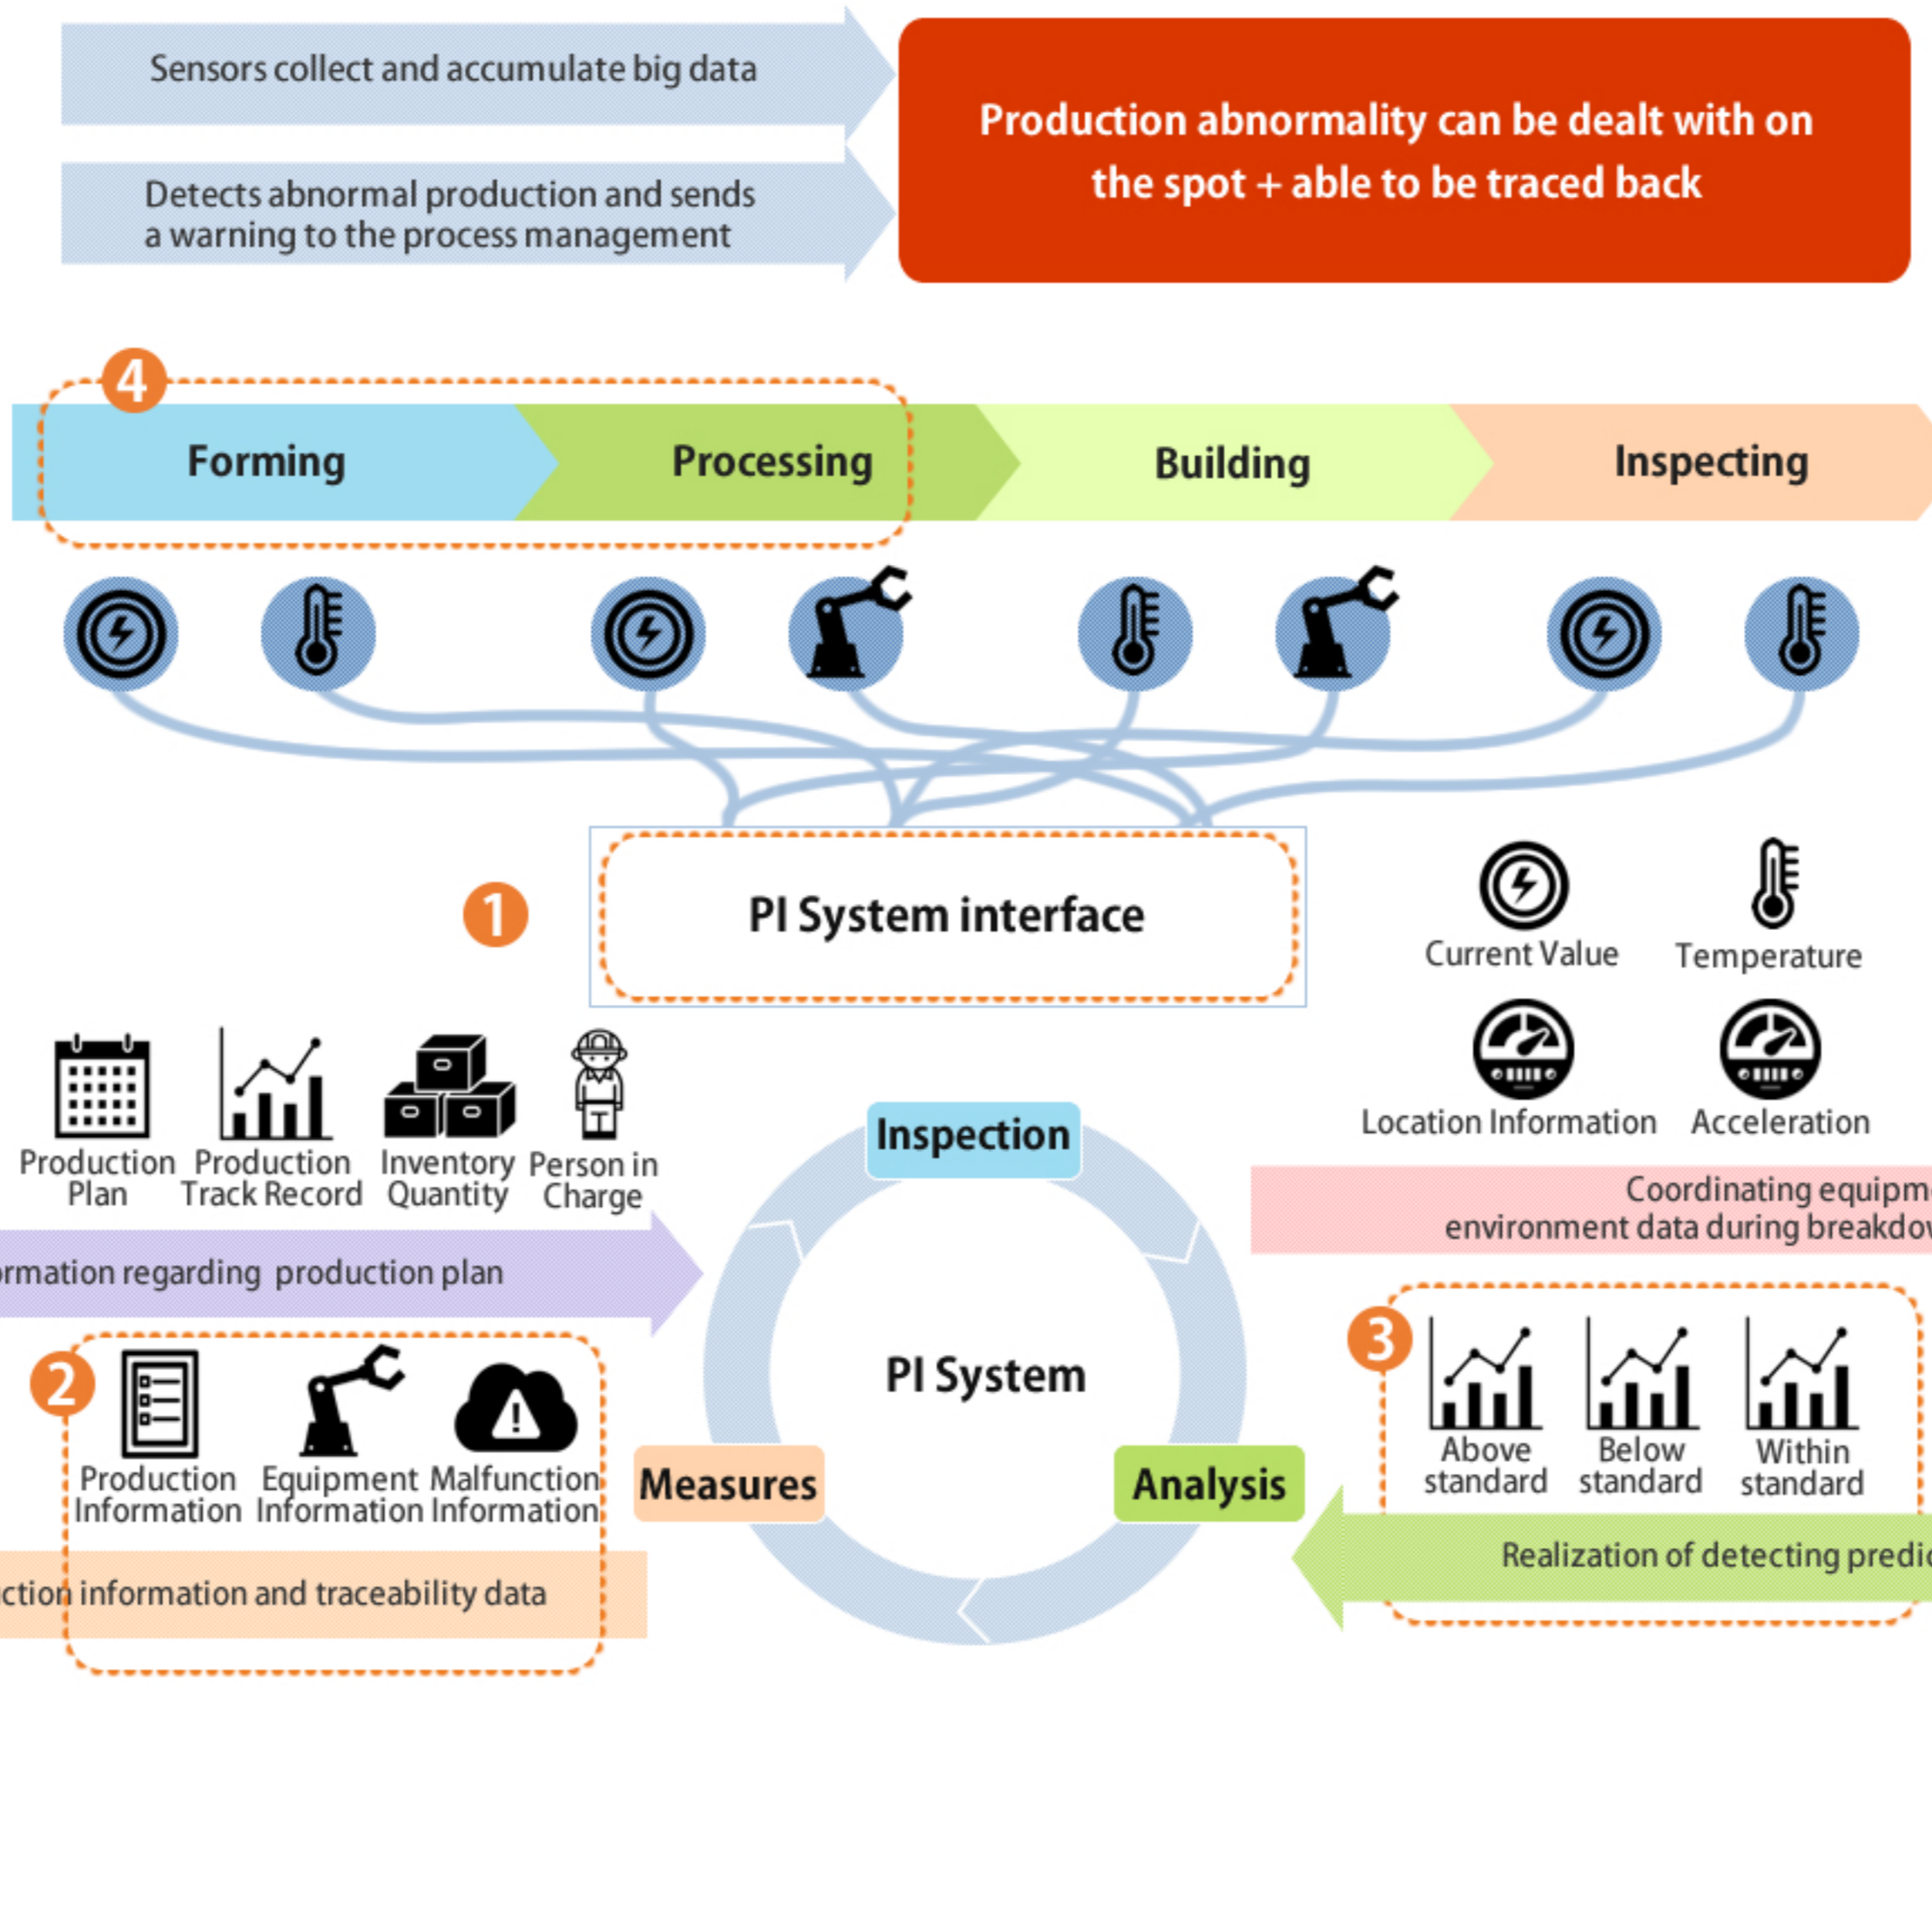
Sensors collect and accumulate big data

Detects abnormal production and sends a warning to the process management

Production abnormality can be dealt with on the spot + able to be traced back

4

Forming

Processing

Building

Inspecting

1

PI System interface

Current Value

Temperature

Location Information

Acceleration

Production Plan

Production Track Record

Inventory Quantity

Person in Charge

Coordinating equipm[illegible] environment data during breakdo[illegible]

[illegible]rmation regarding production plan

Inspection

PI System

Measures

Analysis

2

Production Information

Equipment Information

Malfunction Information

3

Above standard

Below standard

Within standard

Realization of detecting predi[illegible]

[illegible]ction information and traceability data